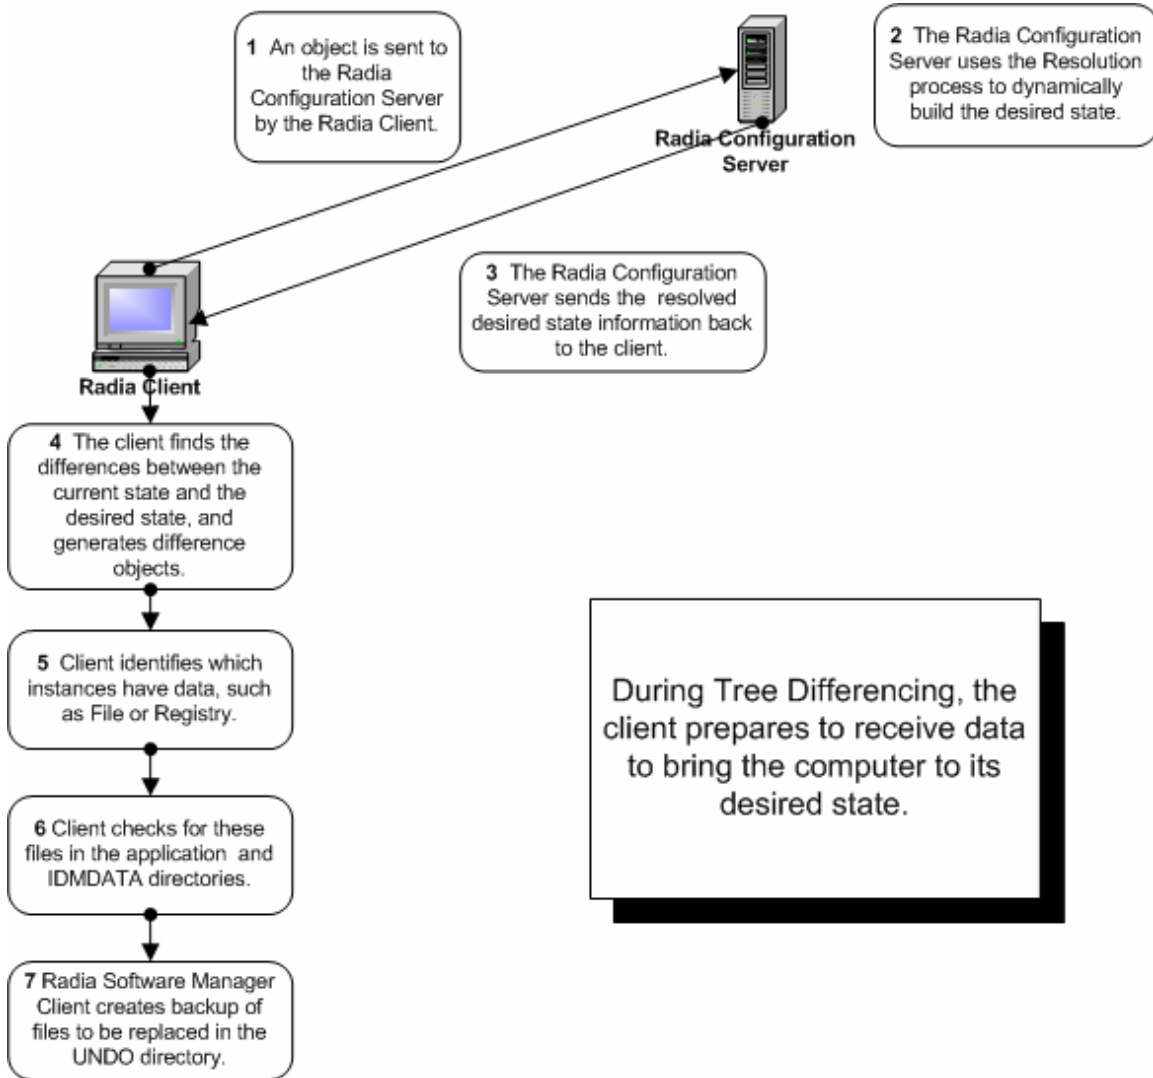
**1** An object is sent to the Radia Configuration Server by the Radia Client.

**Radia Configuration Server**

**2** The Radia Configuration Server uses the Resolution process to dynamically build the desired state.

**3** The Radia Configuration Server sends the resolved desired state information back to the client.

**Radia Client**

**4** The client finds the differences between the current state and the desired state, and generates difference objects.

**5** Client identifies which instances have data, such as File or Registry.

**6** Client checks for these files in the application and IDMDATA directories.

**7** Radia Software Manager Client creates backup of files to be replaced in the UNDO directory.

During Tree Differencing, the client prepares to receive data to bring the computer to its desired state.